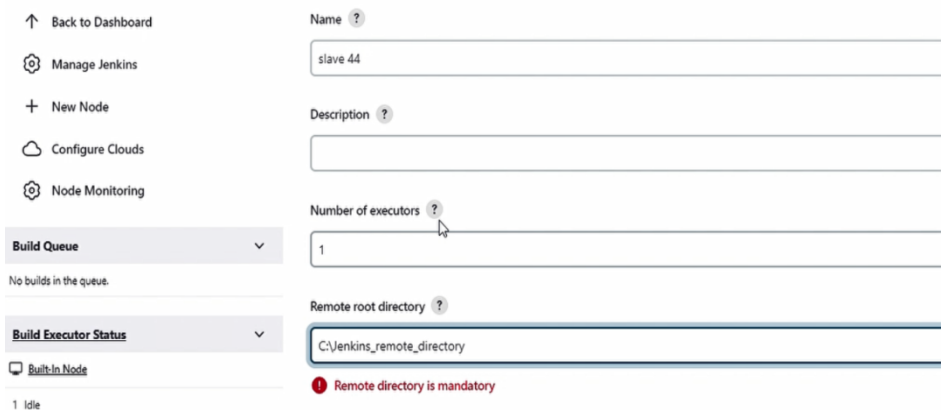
Back to Dashboard

Manage Jenkins

New Node

Configure Clouds

Node Monitoring

Build Queue

No builds in the queue.

Build Executor Status

Built-In Node

1 Idle

Name ?

slave 44

Description ?

Number of executors ?

1

Remote root directory ?

C:\Jenkins_remote_directory

Remote directory is mandatory